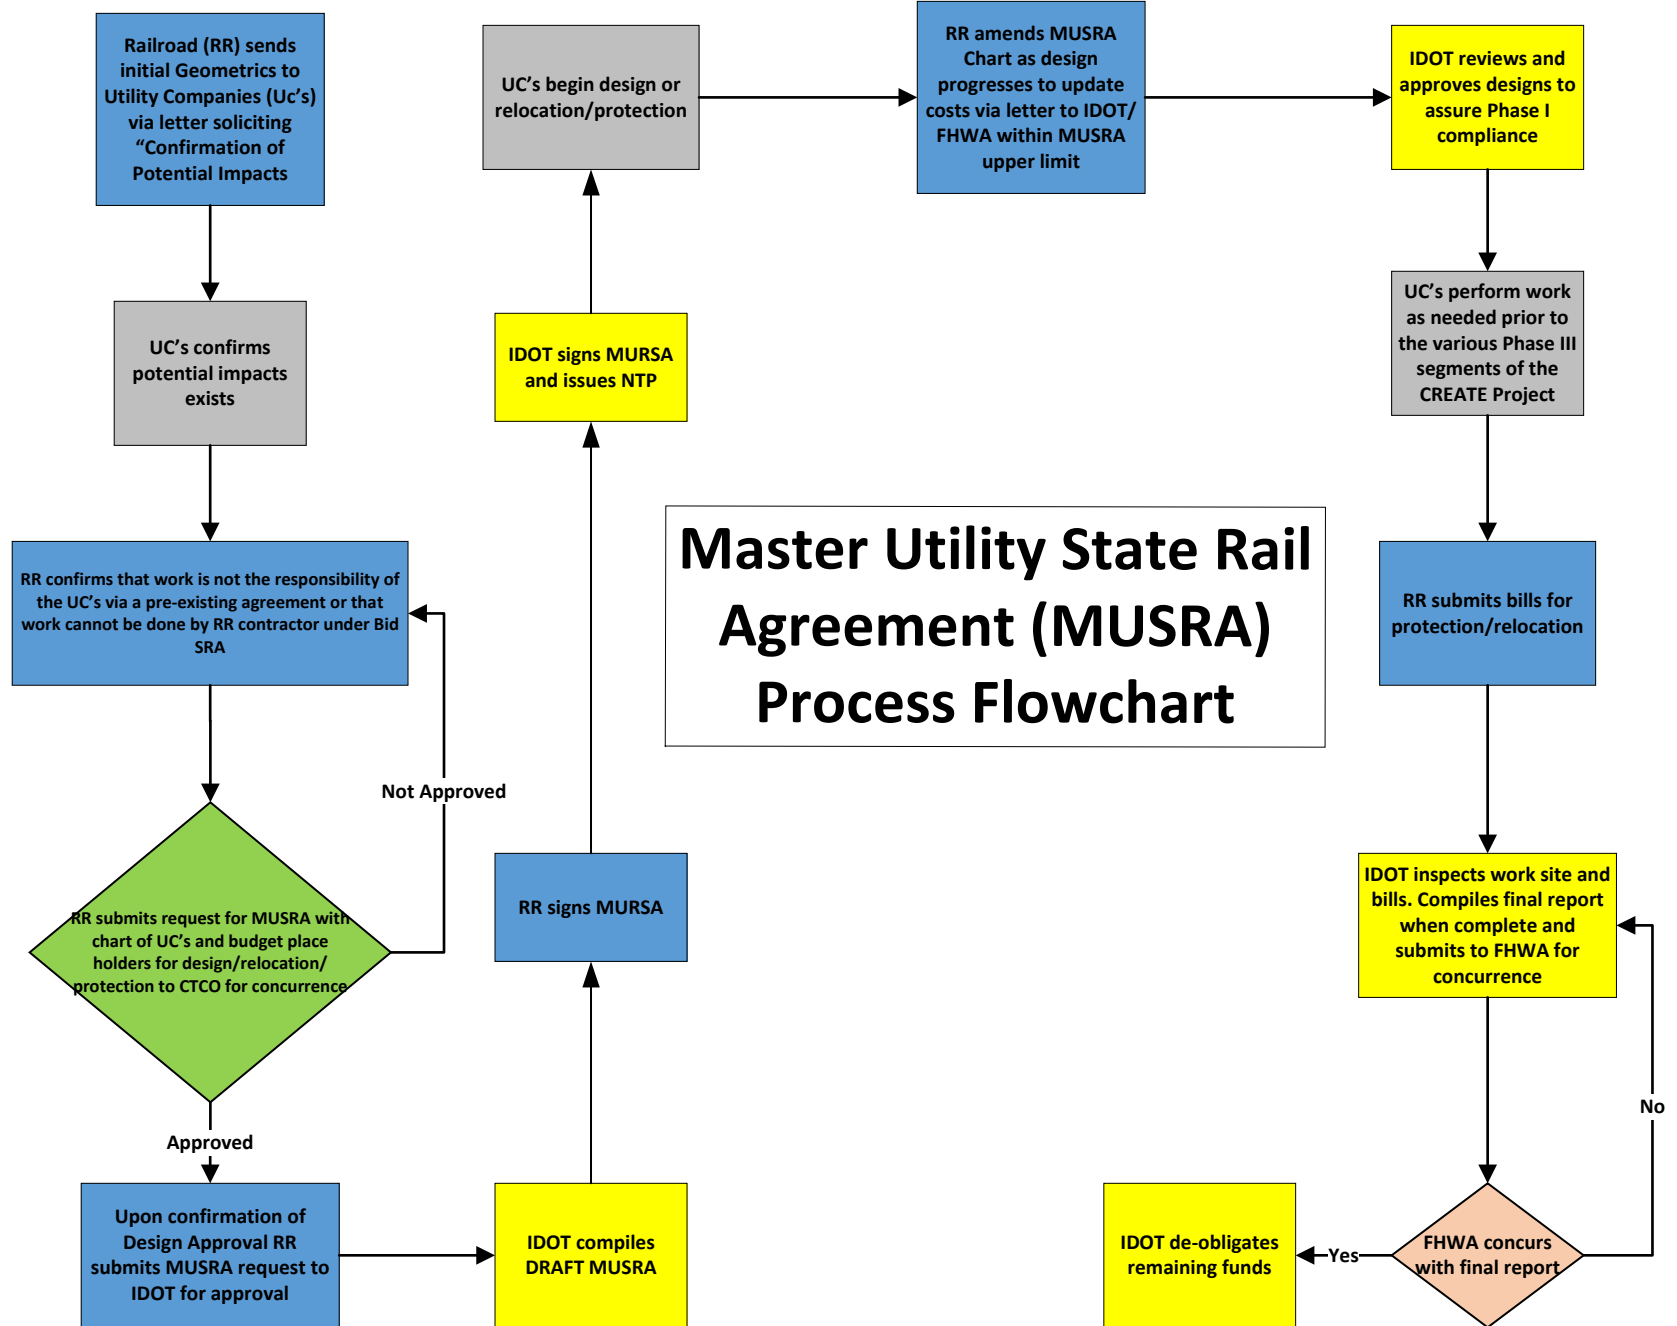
Railroad (RR) sends initial Geometrics to Utility Companies (Uc's) via letter soliciting "Confirmation of Potential Impacts

UC's confirms potential impacts exists

RR confirms that work is not the responsibility of the UC's via a pre-existing agreement or that work cannot be done by RR contractor under Bid SRA

RR submits request for MUSRA with chart of UC's and budget place holders for design/relocation/ protection to CTCO for concurrence

Not Approved

Approved

Upon confirmation of Design Approval RR submits MUSRA request to IDOT for approval

IDOT compiles DRAFT MUSRA

RR signs MURSA

IDOT signs MURSA and issues NTP

UC's begin design or relocation/protection

RR amends MUSRA Chart as design progresses to update costs via letter to IDOT/ FHWA within MUSRA upper limit

IDOT reviews and approves designs to assure Phase I compliance

UC's perform work as needed prior to the various Phase III segments of the CREATE Project

Master Utility State Rail Agreement (MUSRA) Process Flowchart

RR submits bills for protection/relocation

IDOT inspects work site and bills. Compiles final report when complete and submits to FHWA for concurrence

No

FHWA concurs with final report

Yes

IDOT de-obligates remaining funds